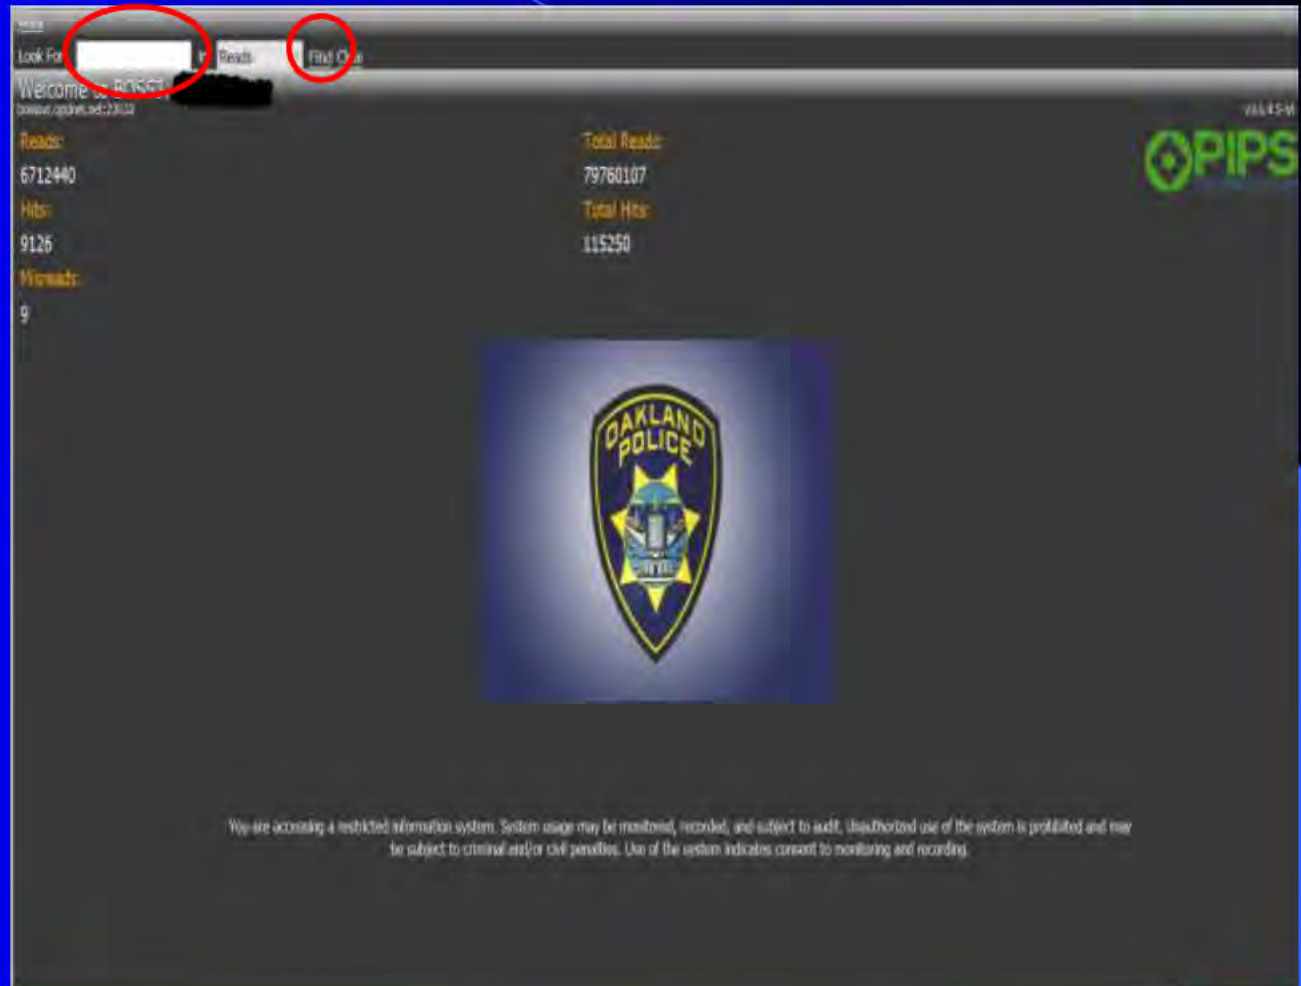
Look For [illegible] In Reads Find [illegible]

Welcome to BOSS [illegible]
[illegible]

Reads:
6712440

Total Reads:
79760107

Hits:
9126

Total Hits:
115250

Misreads:
9

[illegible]

PIPS

OAKLAND POLICE

You are accessing a restricted information system. System usage may be monitored, recorded, and subject to audit. Unauthorized use of the system is prohibited and may be subject to criminal and/or civil penalties. Use of the system indicates consent to monitoring and recording.